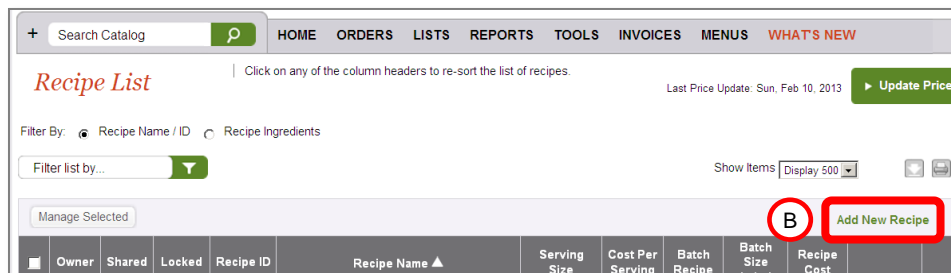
+ Search Catalog

HOME ORDERS LISTS REPORTS TOOLS INVOICES MENUS WHAT'S NEW

Recipe List

Click on any of the column headers to re-sort the list of recipes.

Last Price Update: Sun, Feb 10, 2013

► Update Price

Filter By: Recipe Name / ID Recipe Ingredients

Filter list by...

Show Items Display 500

Manage Selected

B

Add New Recipe

| Owner | Shared | Locked | Recipe ID | Recipe Name ▲ | Serving Size | Cost Per Serving | Batch Recipe | Batch Size | Recipe Cost |
|---|---|---|---|---|---|---|---|---|---|